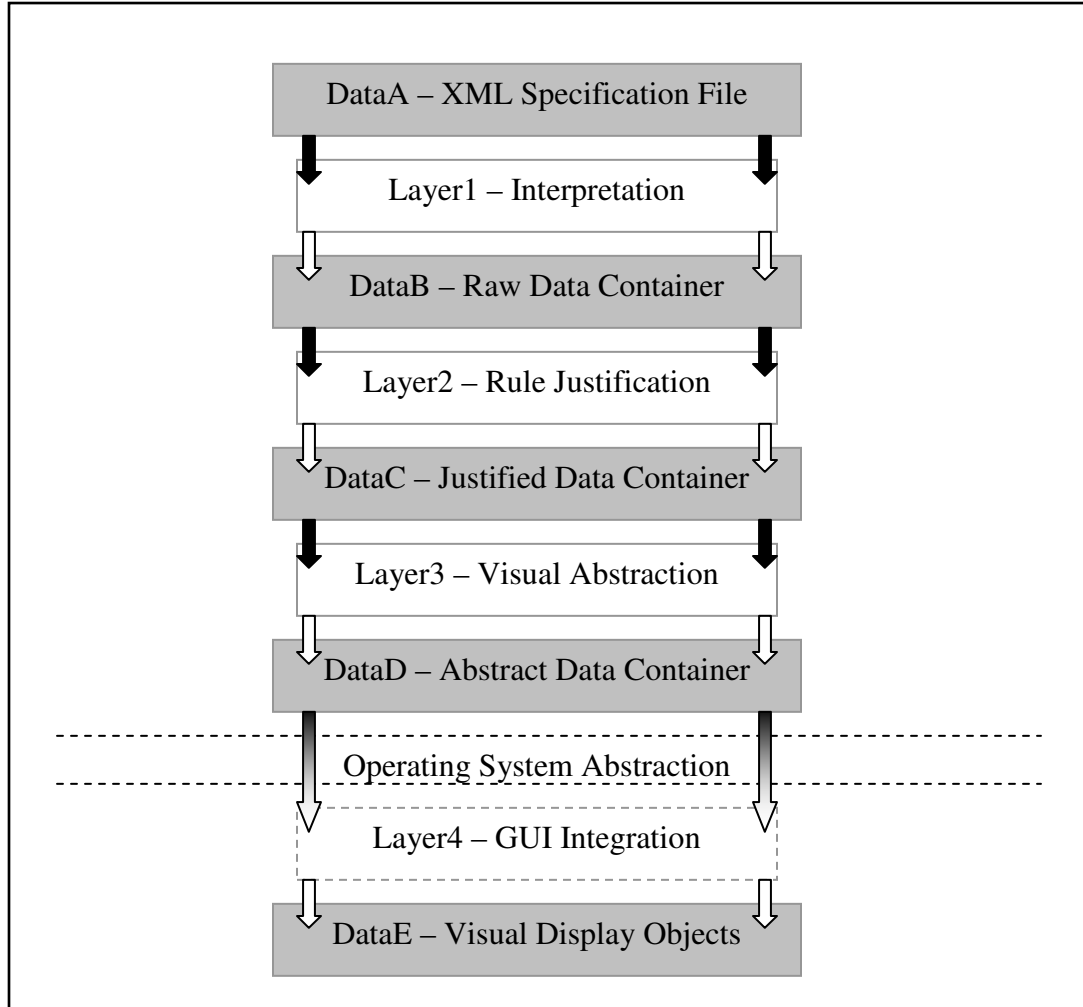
DataA – XML Specification File

Layer1 – Interpretation

DataB – Raw Data Container

Layer2 – Rule Justification

DataC – Justified Data Container

Layer3 – Visual Abstraction

DataD – Abstract Data Container

Operating System Abstraction

Layer4 – GUI Integration

DataE – Visual Display Objects